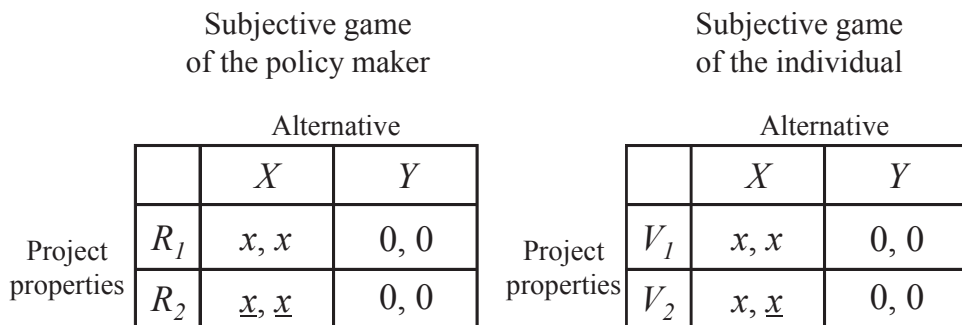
Subjective game of the policy maker

Alternative

| | $X$ | $Y$ |
|---|---|---|
| $R_1$ | $x, x$ | 0, 0 |
| $R_2$ | $\underline{x}, \underline{x}$ | 0, 0 |

Project properties

Subjective game of the individual

Alternative

| | $X$ | $Y$ |
|---|---|---|
| $V_1$ | $x, x$ | 0, 0 |
| $V_2$ | $x, \underline{x}$ | 0, 0 |

Project properties